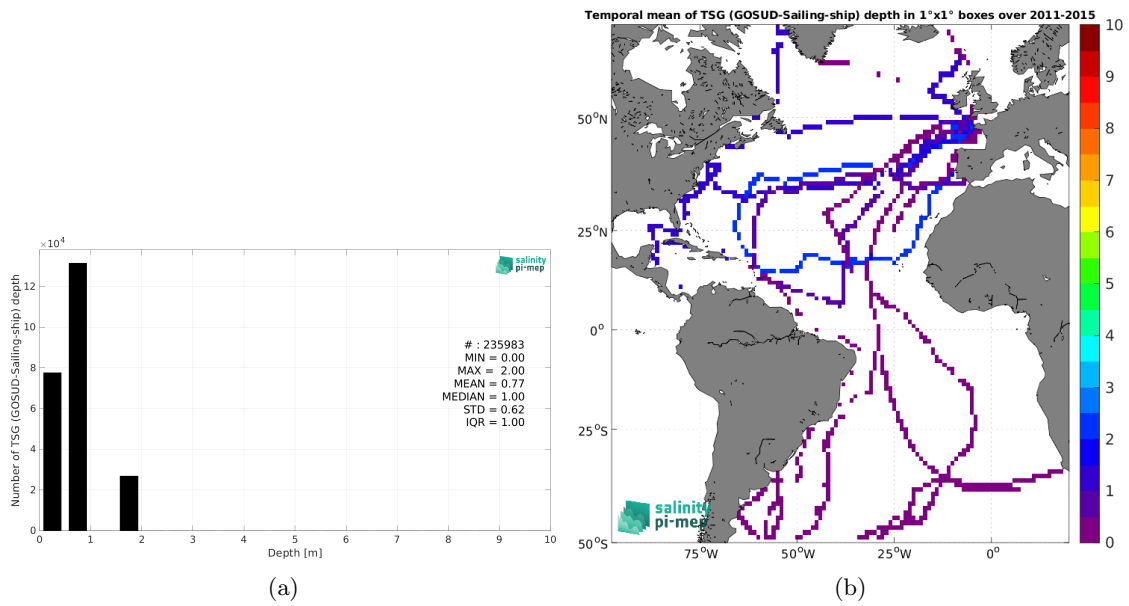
$\times10^4$

12

10

8

6

4

2

0

Number of TSG (GOSUD-Sailing-ship) depth

salinity pi-mep

# : 235983
MIN = 0.00
MAX = 2.00
MEAN = 0.77
MEDIAN = 1.00
STD = 0.62
IQR = 1.00

0 1 2 3 4 5 6 7 8 9 10

Depth [m]

(a)

Temporal mean of TSG (GOSUD-Sailing-ship) depth in 1°x1° boxes over 2011-2015

50$^o$N

25$^o$N

0$^o$

25$^o$S

50$^o$S

75$^o$W 50$^o$W 25$^o$W 0$^o$

salinity pi-mep

10
9
8
7
6
5
4
3
2
1
0

(b)